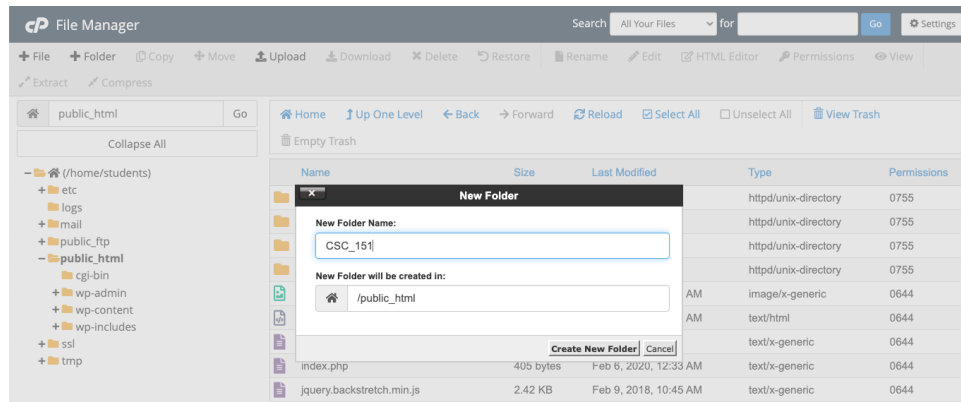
cP File Manager

Search All Your Files for Go Settings

+ File + Folder Copy Move Upload Download Delete Restore Rename Edit HTML Editor Permissions View

Extract Compress

public_html Go

Collapse All

– (/home/students)
+ etc
logs
+ mail
+ public_ftp
– public_html
cgi-bin
+ wp-admin
+ wp-content
+ wp-includes
+ ssl
+ tmp

Home Up One Level Back Forward Reload Select All Unselect All View Trash

Empty Trash

| Name | Size | Last Modified | Type | Permissions |
|---|---|---|---|---|
| | | | httpd/unix-directory | 0755 |
| | | | httpd/unix-directory | 0755 |
| | | | httpd/unix-directory | 0755 |
| | | | httpd/unix-directory | 0755 |
| | | AM | image/x-generic | 0644 |
| | | AM | text/html | 0644 |
| | | | text/x-generic | 0644 |
| index.php | 405 bytes | Feb 6, 2020, 12:33 AM | text/x-generic | 0644 |
| jquery.backstretch.min.js | 2.42 KB | Feb 9, 2018, 10:45 AM | text/x-generic | 0644 |

×
New Folder

New Folder Name:

CSC_151

New Folder will be created in:

/public_html

Create New Folder Cancel